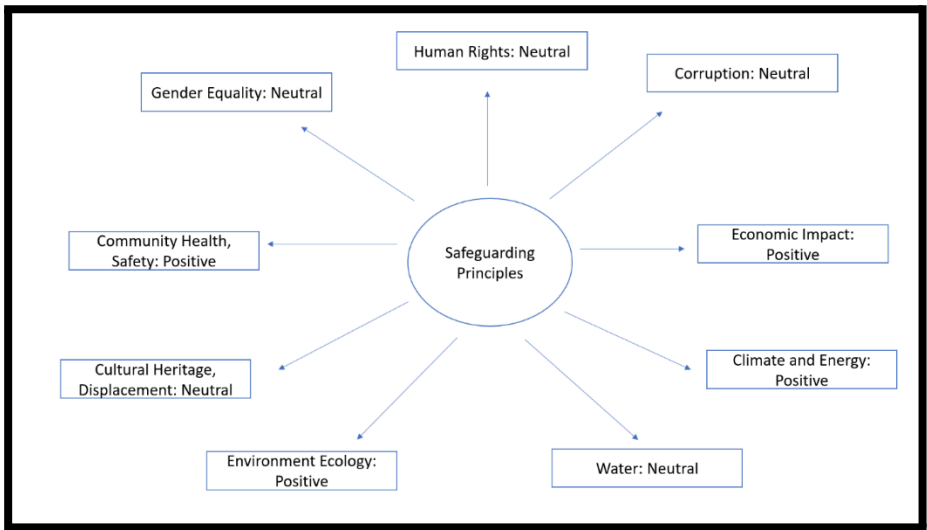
Human Rights: Neutral

Gender Equality: Neutral

Corruption: Neutral

Safeguarding Principles

Community Health, Safety: Positive

Economic Impact: Positive

Cultural Heritage, Displacement: Neutral

Climate and Energy: Positive

Environment Ecology: Positive

Water: Neutral